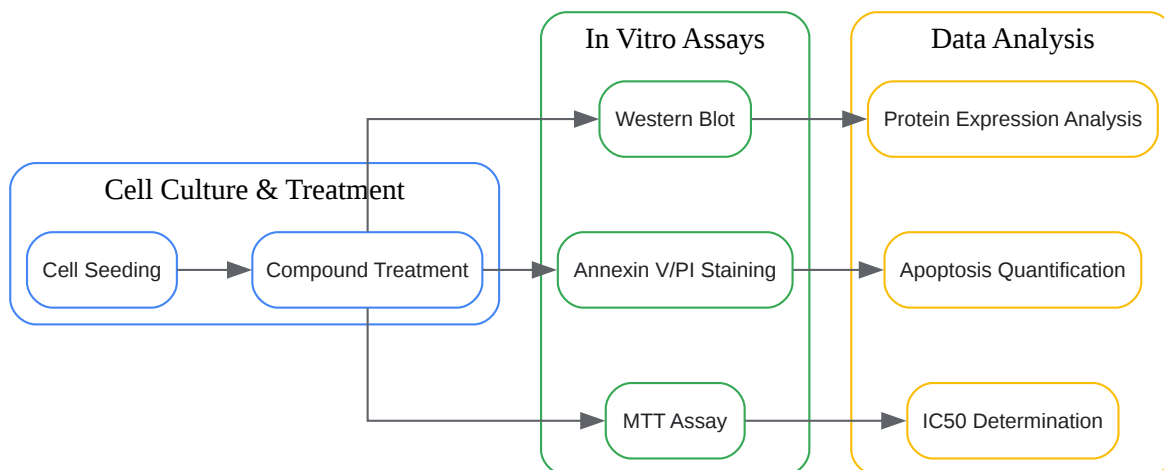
Cell Culture & Treatment

Cell Seeding

Compound Treatment

In Vitro Assays

Western Blot

Annexin V/PI Staining

MTT Assay

Data Analysis

Protein Expression Analysis

Apoptosis Quantification

IC50 Determination